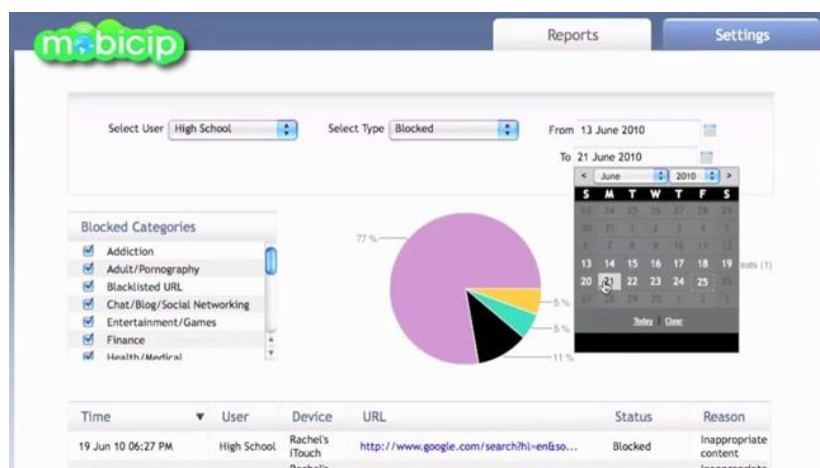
mobicip

Reports

Settings

Select User High School

Select Type Blocked

From 13 June 2010

To 21 June 2010

< June 2010 >

| S | M | T | W | T | F | S |
|---|---|---|---|---|---|---|
| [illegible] | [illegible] | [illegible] | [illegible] | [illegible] | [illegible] | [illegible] |
| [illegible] | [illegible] | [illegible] | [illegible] | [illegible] | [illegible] | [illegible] |
| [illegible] | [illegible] | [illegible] | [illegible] | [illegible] | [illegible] | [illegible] |
| 13 | 14 | 15 | 16 | 17 | 18 | 19 |
| 20 | 21 | 22 | 23 | 24 | 25 | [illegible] |
| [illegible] | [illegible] | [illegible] | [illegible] | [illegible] | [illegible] | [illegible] |

Today Clear

Blocked Categories

Addiction

Adult/Pornography

Blacklisted URL

Chat/Blog/Social Networking

Entertainment/Games

Finance

Health/Medical

77 %

5 %

5 %

11 %

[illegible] (1)

| Time | User | Device | URL | Status | Reason |
|---|---|---|---|---|---|
| 19 Jun 10 06:27 PM | High School | Rachel's iTouch | http://www.google.com/search?hl=en&so... | Blocked | Inappropriate content |